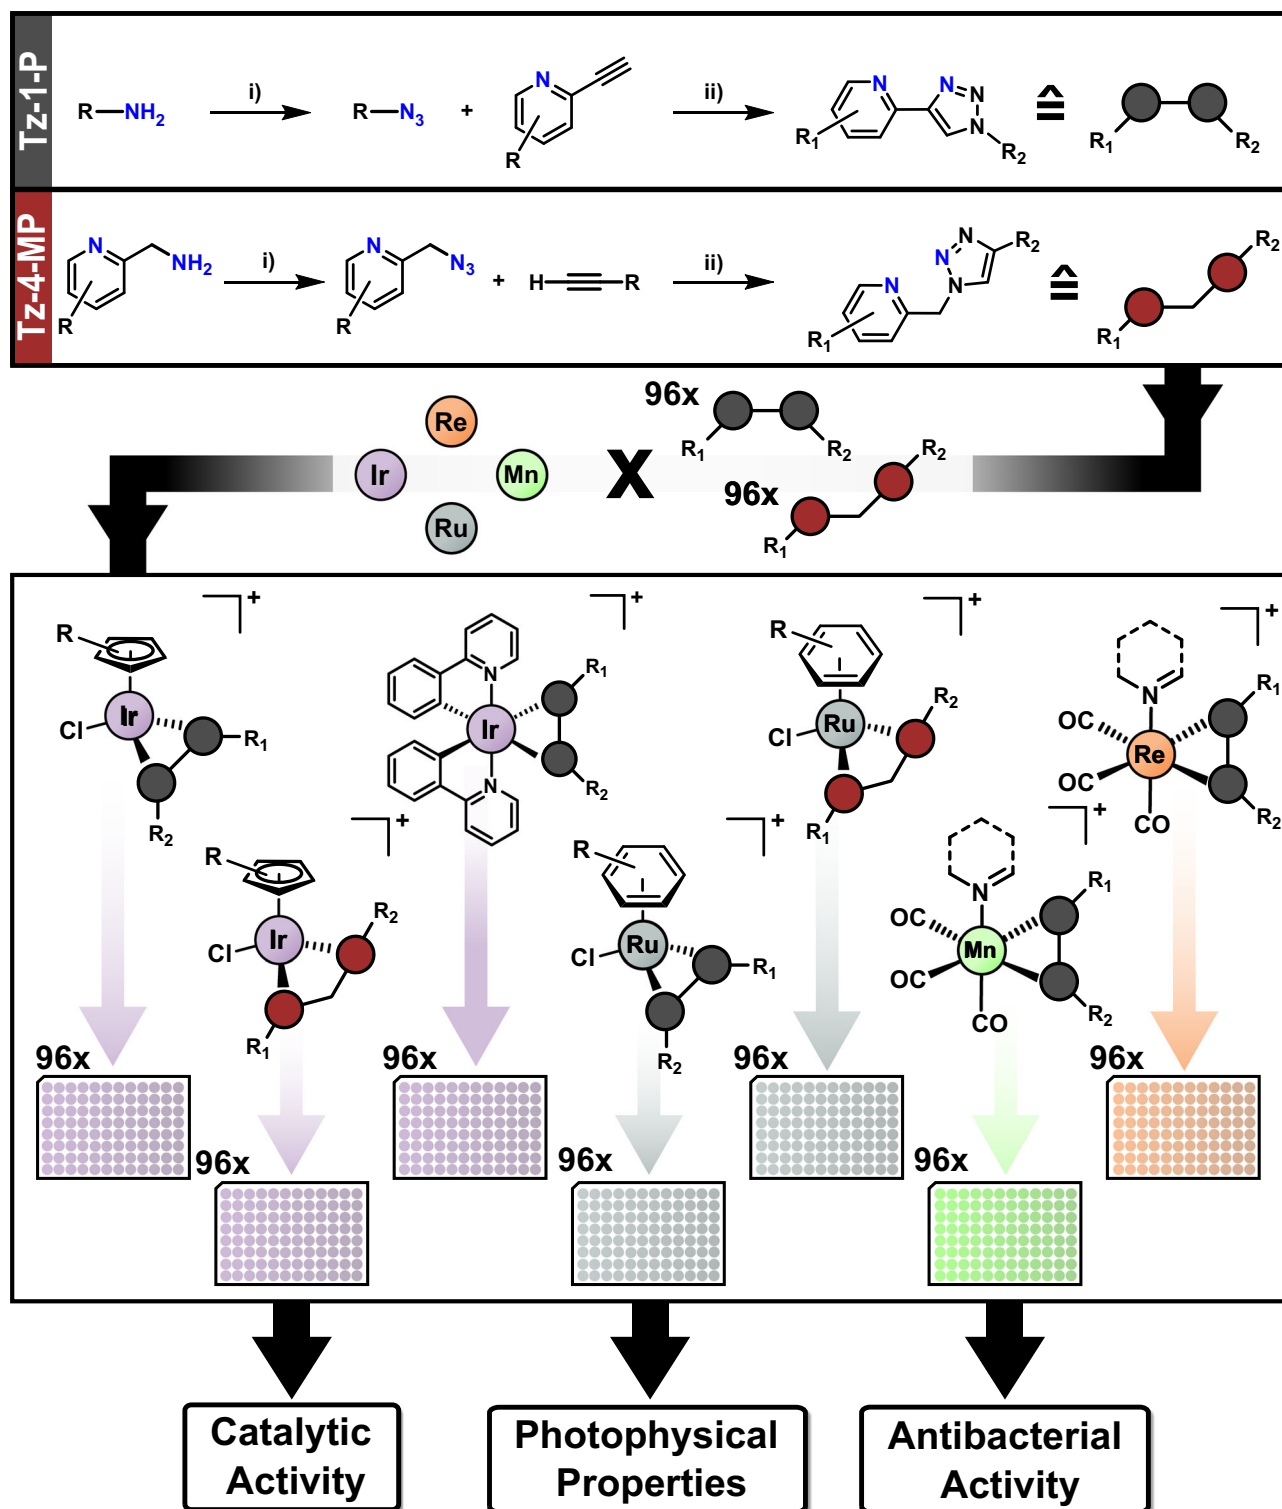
Tz-1-P

R—NH$_2$ i) R—N$_3$ + R N ii) R$_1$ N N N N R$_2$ ≙ R$_1$ R$_2$

Tz-4-MP

R N NH$_2$ i) R N N$_3$ + H—≡—R ii) R$_1$ N N N N R$_2$ ≙ R$_1$ R$_2$

96x R$_1$ R$_2$

Re Ir Mn Ru X

96x R$_1$ R$_2$

R Cl Ir R$_1$ R$_2$ +

R Cl Ir R$_2$ R$_1$ +

N Ir N R$_1$ R$_2$ +

R Cl Ru R$_1$ R$_2$ +

R Cl Ru R$_2$ R$_1$ +

N OC OC Mn CO R$_1$ R$_2$ +

N OC OC Re CO R$_1$ R$_2$ +

96x 96x 96x 96x 96x 96x 96x

Catalytic Activity

Photophysical Properties

Antibacterial Activity